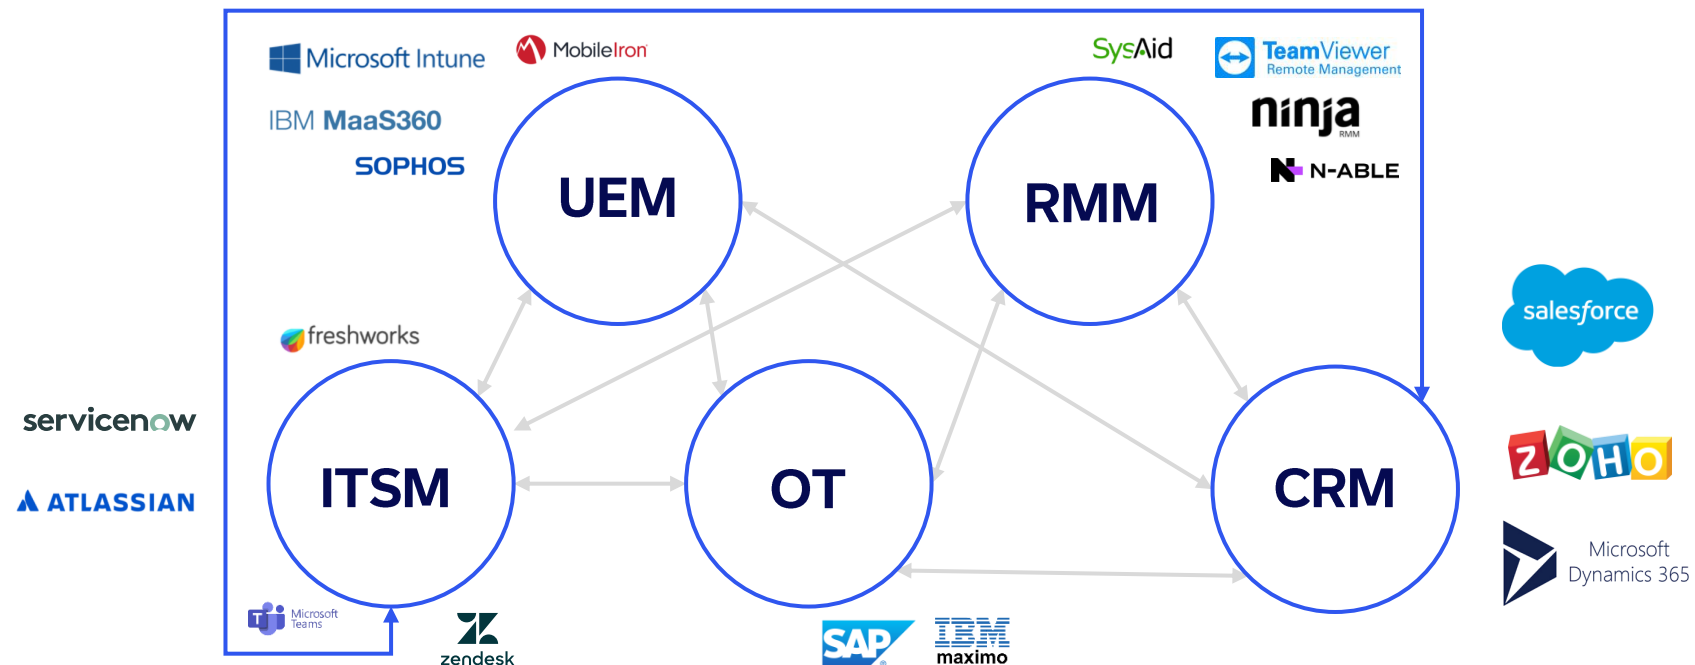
Microsoft Intune
MobileIron
SysAid
TeamViewer
Remote Management
IBM MaaS360
SOPHOS
ninja
RMM
N-ABLE
UEM
RMM
freshworks
salesforce
servicenow
ATLASSIAN
ITSM
OT
CRM
ZOHO
Microsoft Dynamics 365
Microsoft Teams
zendesk
SAP
IBM
maximo